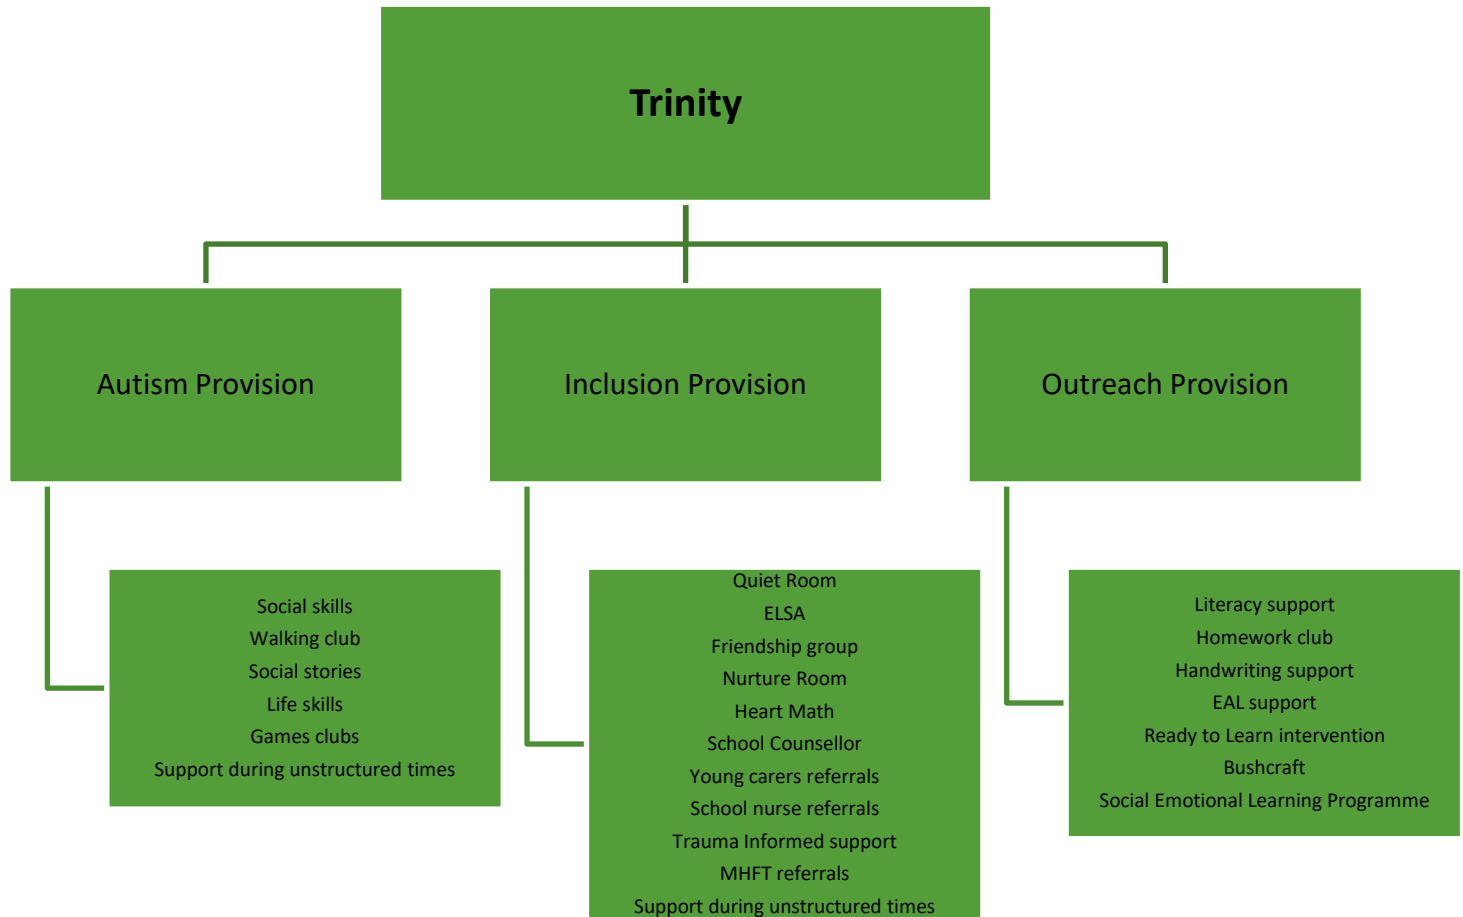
Trinity

Autism Provision

Inclusion Provision

Outreach Provision

Social skills
Walking club
Social stories
Life skills
Games clubs
Support during unstructured times

Quiet Room
ELSA
Friendship group
Nurture Room
Heart Math
School Counsellor
Young carers referrals
School nurse referrals
Trauma Informed support
MHFT referrals
Support during unstructured times

Literacy support
Homework club
Handwriting support
EAL support
Ready to Learn intervention
Bushcraft
Social Emotional Learning Programme